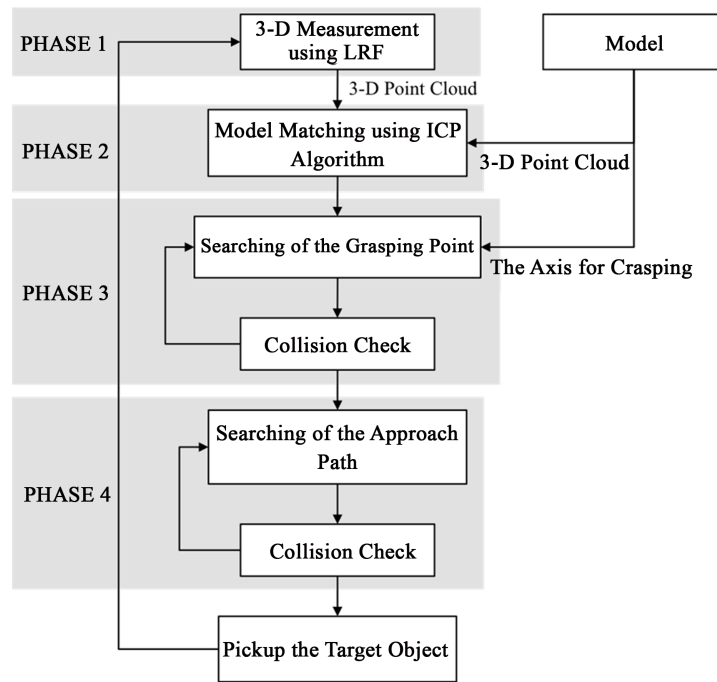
PHASE 1

3-D Measurement using LRF

Model

3-D Point Cloud

PHASE 2

Model Matching using ICP Algorithm

3-D Point Cloud

PHASE 3

Searching of the Grasping Point

The Axis for Crasping

Collision Check

PHASE 4

Searching of the Approach Path

Collision Check

Pickup the Target Object